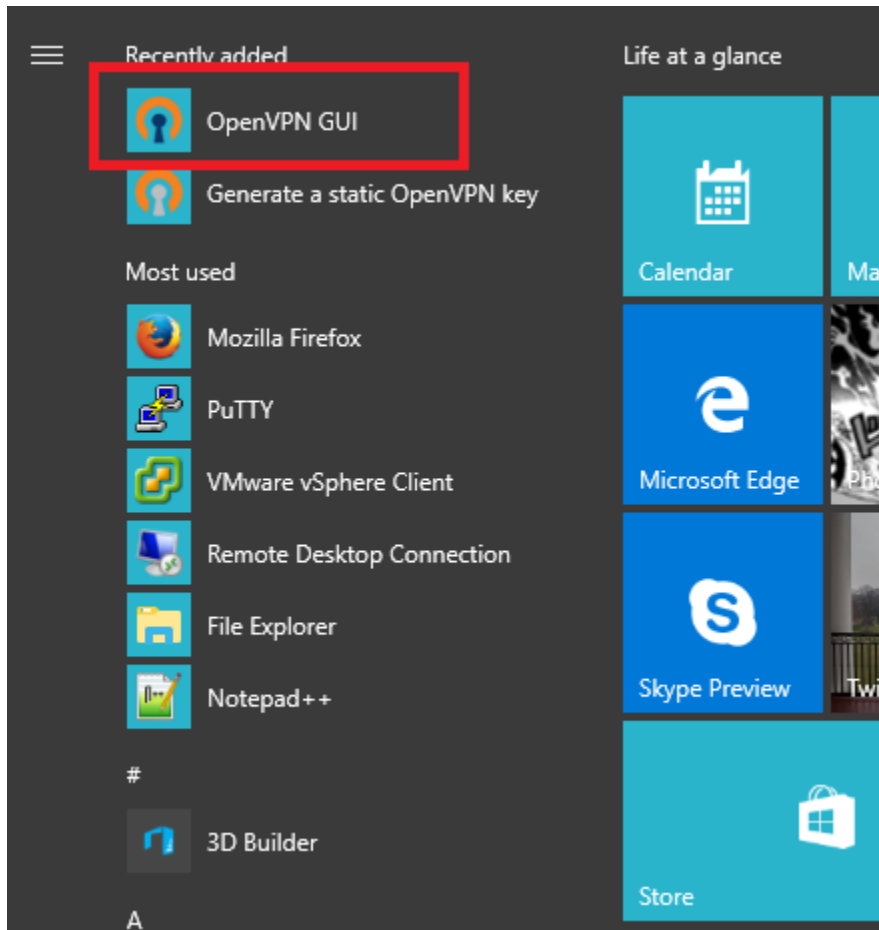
Recently added

OpenVPN GUI

Generate a static OpenVPN key

Most used

Mozilla Firefox

PuTTY

VMware vSphere Client

Remote Desktop Connection

File Explorer

Notepad++

#

3D Builder

A

Life at a glance

Calendar

Ma

Microsoft Edge

Pho

Skype Preview

Twi

Store